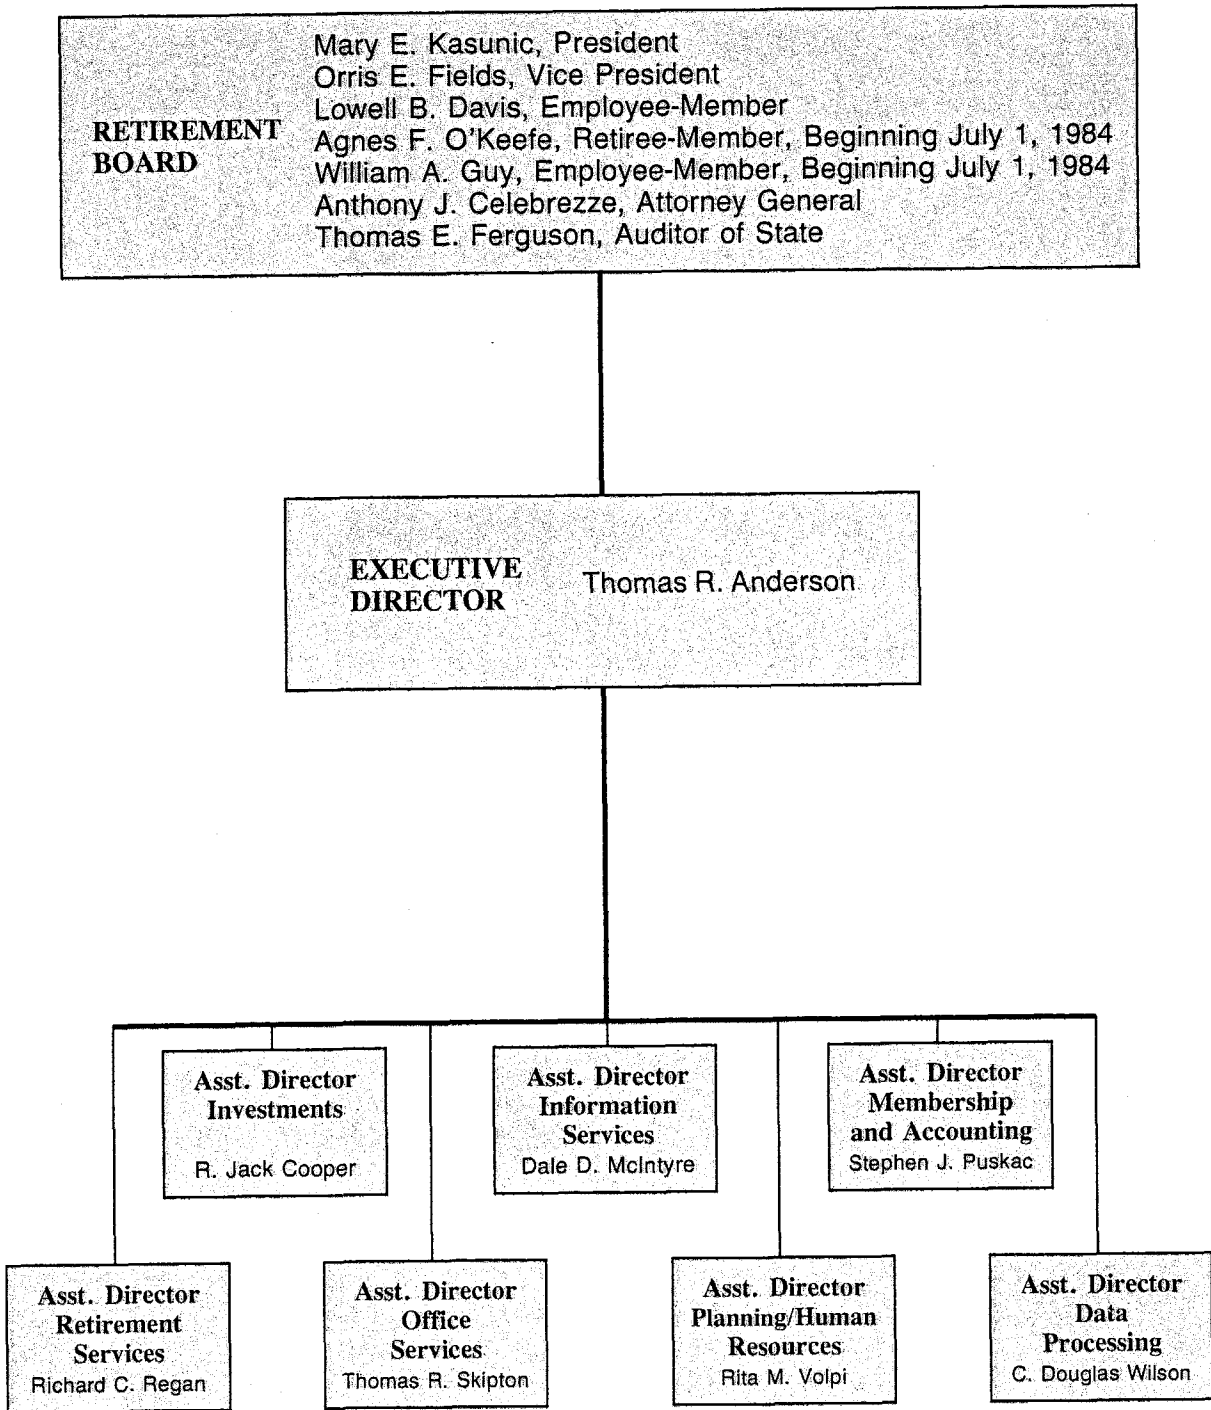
RETIREMENT BOARD

Mary E. Kasunic, President
Orris E. Fields, Vice President
Lowell B. Davis, Employee-Member
Agnes F. O'Keefe, Retiree-Member, Beginning July 1, 1984
William A. Guy, Employee-Member, Beginning July 1, 1984
Anthony J. Celebrezze, Attorney General
Thomas E. Ferguson, Auditor of State

EXECUTIVE DIRECTOR

Thomas R. Anderson

Asst. Director Investments
R. Jack Cooper

Asst. Director Information Services
Dale D. McIntyre

Asst. Director Membership and Accounting
Stephen J. Puskac

Asst. Director Retirement Services
Richard C. Regan

Asst. Director Office Services
Thomas R. Skipton

Asst. Director Planning/Human Resources
Rita M. Volpi

Asst. Director Data Processing
C. Douglas Wilson